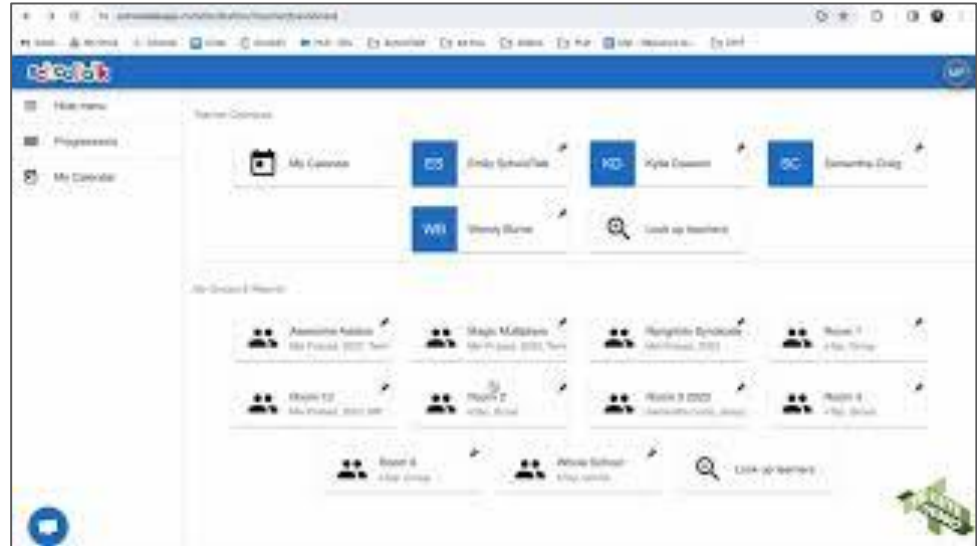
Hide menu
Progressions
My Calendar

Teacher Calendars

My Calendar

ES Emily SchoolTalk

KD Kylie Dawson

SC Samantha Craig

WB Wendy Burns

Look up teachers

My Groups & Reports

Awesome Adders
Mrs Pickett, 2022, Term

Magic Multipliers
Mrs Pickett, 2022, Term

Rangitoto Syndicate
Mrs Pickett, 2022

Room 1
1 Ray, Group

Room 12
Mrs Pickett, 2022

Room 2
1 Ray, Group

Room 3 2022
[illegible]

Room 4
1 Ray, Group

Room 6
1 Ray, Group

Whole School
1 Ray, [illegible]

Look up learners